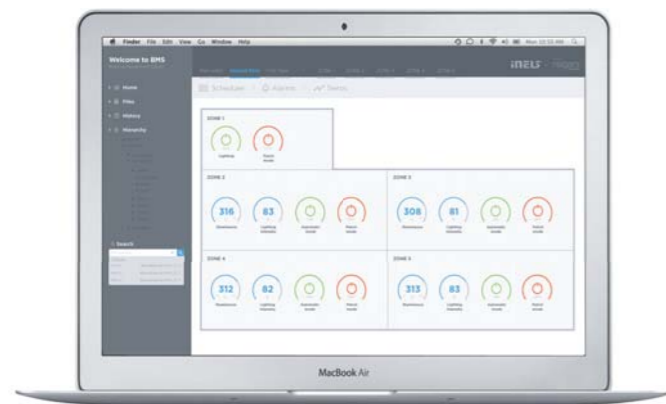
Finder File Edit View Go Window Help

Welcome to BMS

Home
Files
History
Hierarchy

Search

iNELS

Schedules
Alarms
Trends

ZONE 1
Lighting
Panic mode

ZONE 2
316
83
ZONE 3
308
81

ZONE 4
312
82
ZONE 5
313
83

MacBook Air